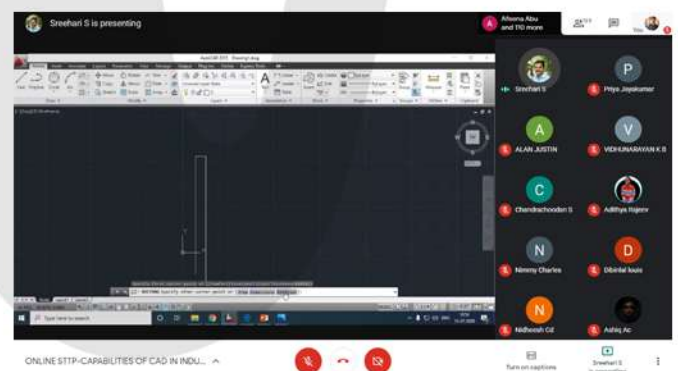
Sreehari S is presenting

Afseena Abu and 110 more

A

P

Sreehari S

Priya Jayakumar

A

V

ALAN JUSTIN

VIDHUNARAYAN K B

C

Chandrachoodan S

Adithya Rajeev

N

D

Nimmy Charles

Dibintal louis

N

Nidheesh Cd

Ashiq Ac

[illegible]

Type here to search

ONLINE STTP-CAPABILITIES OF CAD IN INDU...

Turn on captions

Sreehari S